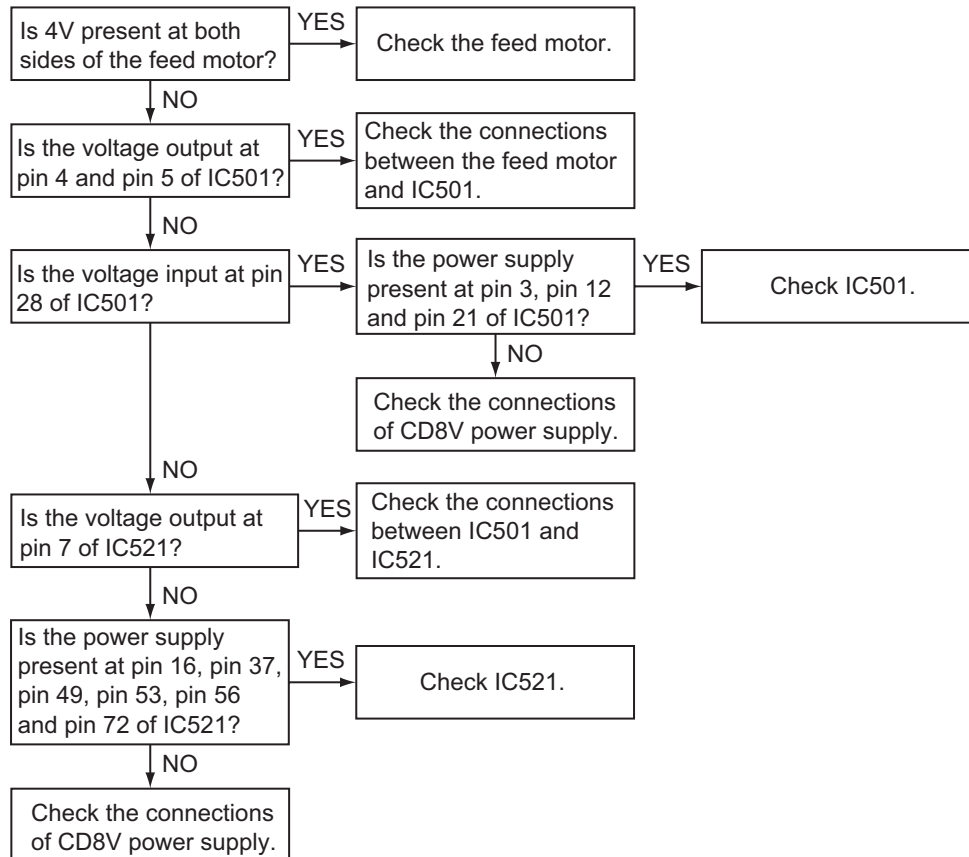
Is 4V present at both sides of the feed motor?

YES

Check the feed motor.

NO

Is the voltage output at pin 4 and pin 5 of IC501?

YES

Check the connections between the feed motor and IC501.

NO

Is the voltage input at pin 28 of IC501?

YES

Is the power supply present at pin 3, pin 12 and pin 21 of IC501?

YES

Check IC501.

NO

Check the connections of CD8V power supply.

NO

Is the voltage output at pin 7 of IC521?

YES

Check the connections between IC501 and IC521.

NO

Is the power supply present at pin 16, pin 37, pin 49, pin 53, pin 56 and pin 72 of IC521?

YES

Check IC521.

NO

Check the connections of CD8V power supply.